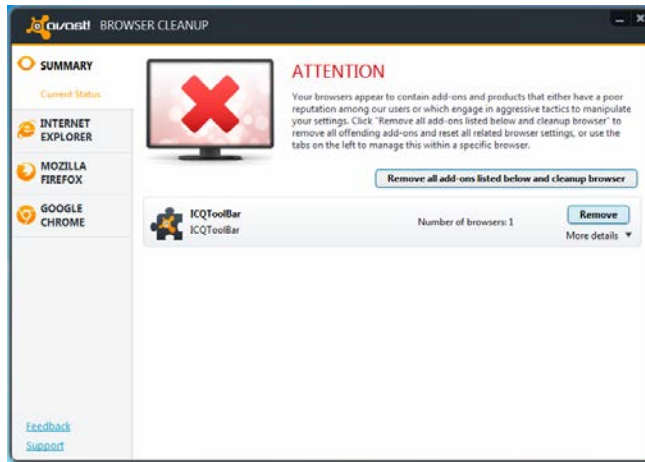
avast! BROWSER CLEANUP

SUMMARY

Current Status

INTERNET EXPLORER

MOZILLA FIREFOX

GOOGLE CHROME

ATTENTION

Your browsers appear to contain add-ons and products that either have a poor reputation among our users or which engage in aggressive tactics to manipulate your settings. Click "Remove all add-ons listed below and cleanup browser" to remove all offending add-ons and reset all related browser settings, or use the tabs on the left to manage this within a specific browser.

Remove all add-ons listed below and cleanup browser

ICQToolBar
ICQToolBar

Number of browsers: 1

Remove

More details

Feedback

Support